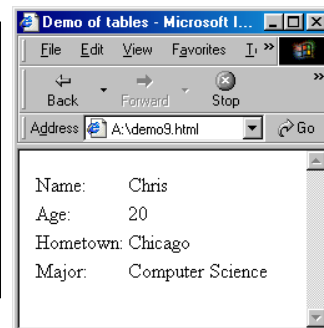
Demo of tables - Microsoft I...

File Edit View Favorites T »

Back Forward Stop »

Address A:\demo9.html Go

| | |
|---|---|
| Name: | Chris |
| Age: | 20 |
| Hometown: | Chicago |
| Major: | Computer Science |